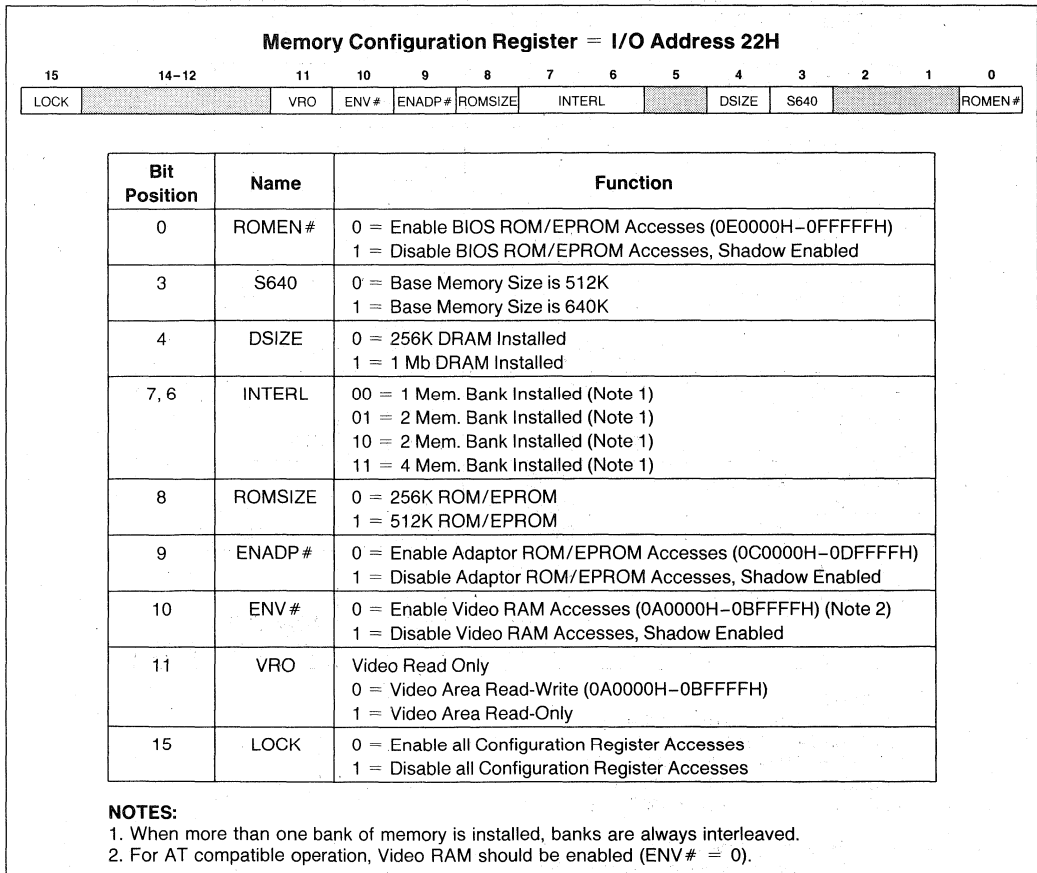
**Memory Configuration Register = I/O Address 22H**

| 15 | 14–12 | 11 | 10 | 9 | 8 | 7 | 6 | 5 | 4 | 3 | 2 | 1 | 0 |
|---|---|---|---|---|---|---|---|---|---|---|---|---|---|
| LOCK | | VRO | ENV# | ENADP# | ROMSIZE | INTERL | | | DSIZE | S640 | | | ROMEN# |

| Bit Position | Name | Function |
|---|---|---|
| 0 | ROMEN# | 0 = Enable BIOS ROM/EPROM Accesses (0E0000H–0FFFFFH)<br>1 = Disable BIOS ROM/EPROM Accesses, Shadow Enabled |
| 3 | S640 | 0 = Base Memory Size is 512K<br>1 = Base Memory Size is 640K |
| 4 | DSIZE | 0 = 256K DRAM Installed<br>1 = 1 Mb DRAM Installed |
| 7, 6 | INTERL | 00 = 1 Mem. Bank Installed (Note 1)<br>01 = 2 Mem. Bank Installed (Note 1)<br>10 = 2 Mem. Bank Installed (Note 1)<br>11 = 4 Mem. Bank Installed (Note 1) |
| 8 | ROMSIZE | 0 = 256K ROM/EPROM<br>1 = 512K ROM/EPROM |
| 9 | ENADP# | 0 = Enable Adaptor ROM/EPROM Accesses (0C0000H–0DFFFFH)<br>1 = Disable Adaptor ROM/EPROM Accesses, Shadow Enabled |
| 10 | ENV# | 0 = Enable Video RAM Accesses (0A0000H–0BFFFFH) (Note 2)<br>1 = Disable Video RAM Accesses, Shadow Enabled |
| 11 | VRO | Video Read Only<br>0 = Video Area Read-Write (0A0000H–0BFFFFH)<br>1 = Video Area Read-Only |
| 15 | LOCK | 0 = Enable all Configuration Register Accesses<br>1 = Disable all Configuration Register Accesses |

**NOTES:**
1. When more than one bank of memory is installed, banks are always interleaved.
2. For AT compatible operation, Video RAM should be enabled (ENV# = 0).